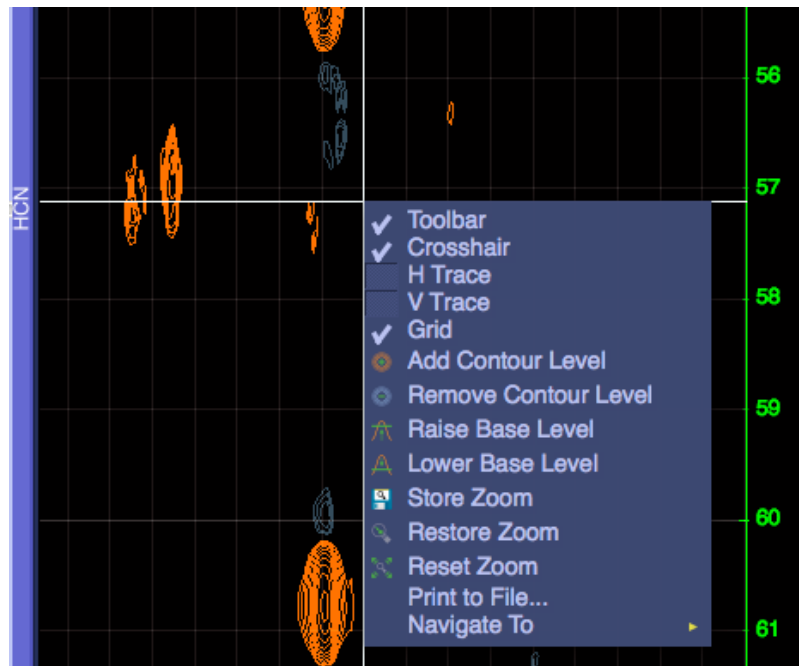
HCN

56

57

58

59

60

61

Toolbar
Crosshair
H Trace
V Trace
Grid
Add Contour Level
Remove Contour Level
Raise Base Level
Lower Base Level
Store Zoom
Restore Zoom
Reset Zoom
Print to File...
Navigate To